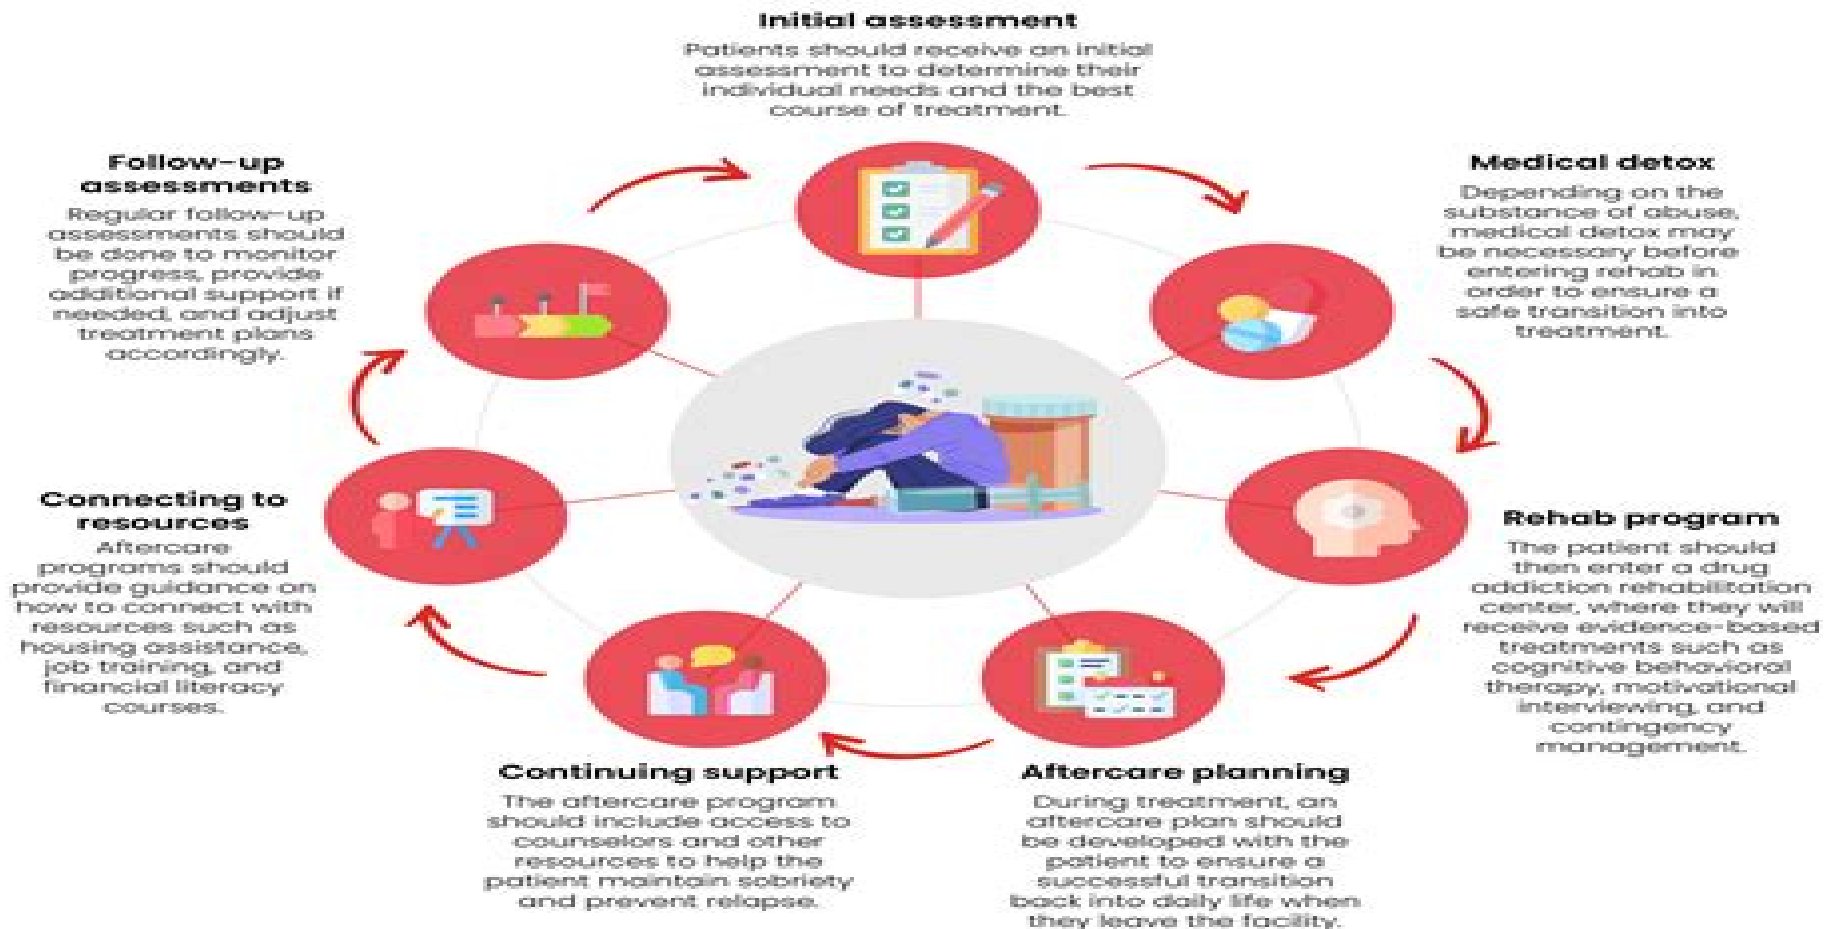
Initial assessment
Patients should receive an initial assessment to determine their individual needs and the best course of treatment.

Medical detox
Depending on the substance of abuse, medical detox may be necessary before entering rehab in order to ensure a safe transition into treatment.

Rehab program
The patient should then enter a drug addiction rehabilitation center, where they will receive evidence-based treatments such as cognitive behavioral therapy, motivational interviewing, and contingency management.

Aftercare planning
During treatment, an aftercare plan should be developed with the patient to ensure a successful transition back into daily life when they leave the facility.

Continuing support
The aftercare program should include access to counselors and other resources to help the patient maintain sobriety and prevent relapse.

Connecting to resources
Aftercare programs should provide guidance on how to connect with resources such as housing assistance, job training, and financial literacy courses.

Follow-up assessments
Regular follow-up assessments should be done to monitor progress, provide additional support if needed, and adjust treatment plans accordingly.